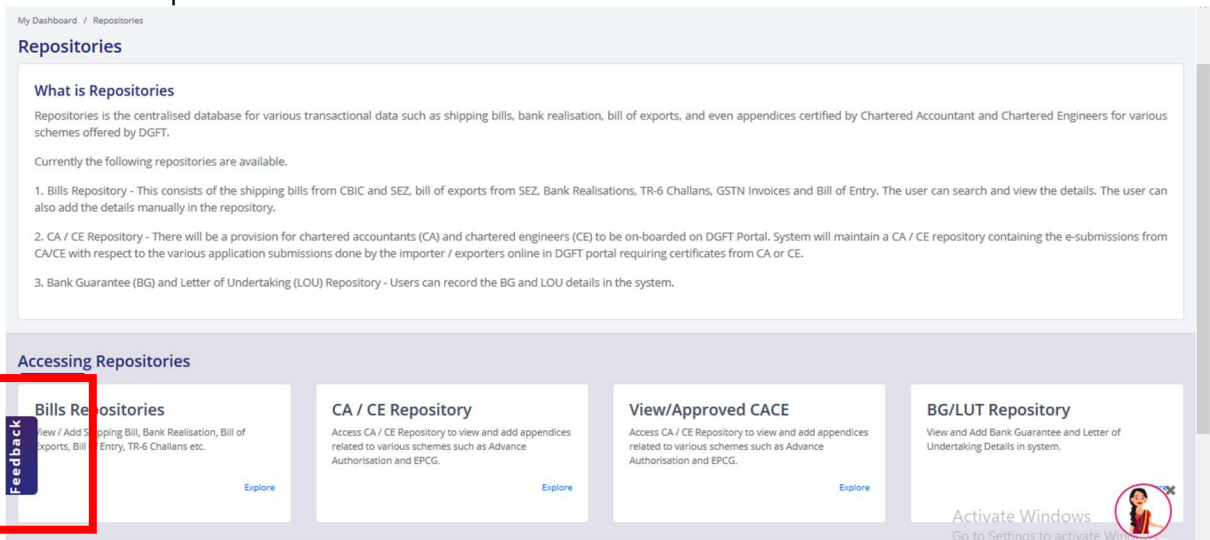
My Dashboard / Repositories

Repositories

What is Repositories

Repositories is the centralised database for various transactional data such as shipping bills, bank realisation, bill of exports, and even appendices certified by Chartered Accountant and Chartered Engineers for various schemes offered by DGFT.

Currently the following repositories are available.

1. Bills Repository - This consists of the shipping bills from CBIC and SEZ, bill of exports from SEZ, Bank Realisations, TR-6 Challans, GSTN Invoices and Bill of Entry. The user can search and view the details. The user can also add the details manually in the repository.

2. CA / CE Repository - There will be a provision for chartered accountants (CA) and chartered engineers (CE) to be on-boarded on DGFT Portal. System will maintain a CA / CE repository containing the e-submissions from CA/CE with respect to the various application submissions done by the importer / exporters online in DGFT portal requiring certificates from CA or CE.

3. Bank Guarantee (BG) and Letter of Undertaking (LOU) Repository - Users can record the BG and LOU details in the system.

Accessing Repositories

Bills Re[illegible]ositories

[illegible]iew / Add S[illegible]ipping Bill, Bank Realisation, Bill of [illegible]xports, Bill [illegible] Entry, TR-6 Challans etc.

Feedback

Explore

CA / CE Repository

Access CA / CE Repository to view and add appendices related to various schemes such as Advance Authorisation and EPCG.

Explore

View/Approved CACE

Access CA / CE Repository to view and add appendices related to various schemes such as Advance Authorisation and EPCG.

Explore

BG/LUT Repository

View and Add Bank Guarantee and Letter of Undertaking Details in system.

Activate Windows

Go to Settings to activate Wi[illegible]